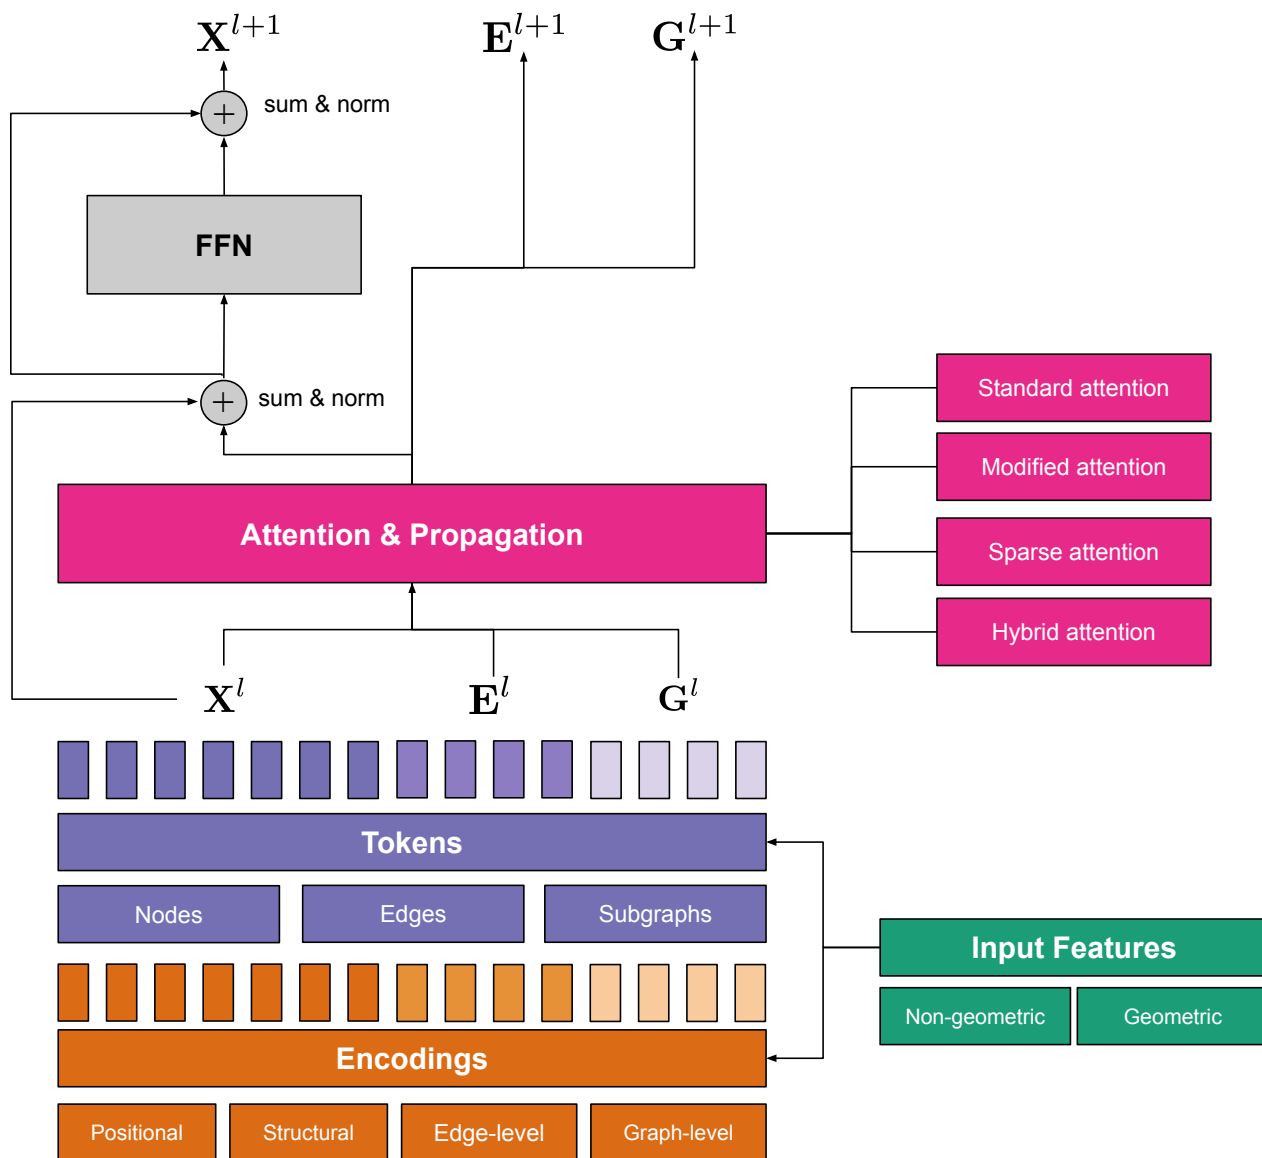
$\mathbf{X}^{l+1}$

$\mathbf{E}^{l+1}$

$\mathbf{G}^{l+1}$

sum & norm

FFN

sum & norm

Standard attention

Modified attention

Attention & Propagation

Sparse attention

Hybrid attention

$\mathbf{X}^{l}$

$\mathbf{E}^{l}$

$\mathbf{G}^{l}$

Tokens

Nodes

Edges

Subgraphs

Input Features

Non-geometric

Geometric

Encodings

Positional

Structural

Edge-level

Graph-level